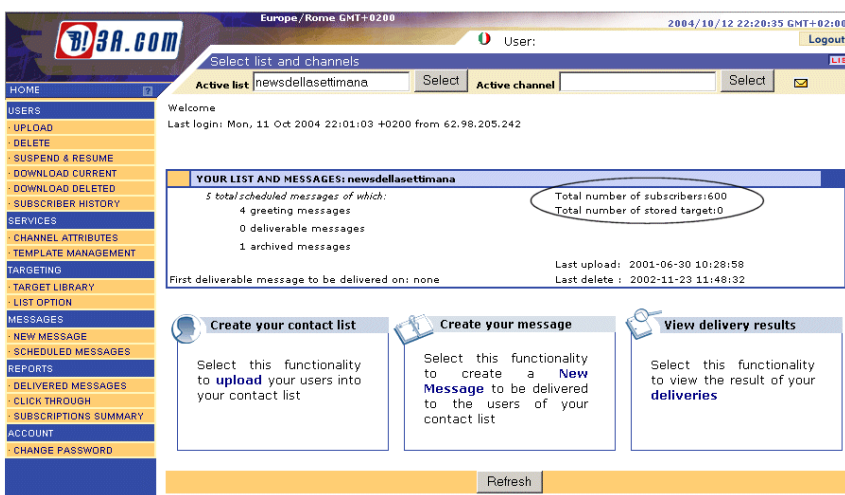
B!3A.COM

Europe/Rome GMT+0200

2004/10/12 22:20:35 GMT+02:0

User:

Logout

Select list and channels

LIS

Active list newsdellasettimana Select Active channel Select

HOME

USERS
· UPLOAD
· DELETE
· SUSPEND & RESUME
· DOWNLOAD CURRENT
· DOWNLOAD DELETED
· SUBSCRIBER HISTORY
SERVICES
· CHANNEL ATTRIBUTES
· TEMPLATE MANAGEMENT
TARGETING
· TARGET LIBRARY
· LIST OPTION
MESSAGES
· NEW MESSAGE
· SCHEDULED MESSAGES
REPORTS
· DELIVERED MESSAGES
· CLICK THROUGH
· SUBSCRIPTIONS SUMMARY
ACCOUNT
· CHANGE PASSWORD

Welcome
Last login: Mon, 11 Oct 2004 22:01:03 +0200 from 62.98.205.242

YOUR LIST AND MESSAGES: newsdellasettimana

5 total scheduled messages of which:
4 greeting messages
0 deliverable messages
1 archived messages

Total number of subscribers:600
Total number of stored target:0

Last upload: 2001-06-30 10:28:58
First deliverable message to be delivered on: none
Last delete : 2002-11-23 11:48:32

Create your contact list

Select this functionality to upload your users into your contact list

Create your message

Select this functionality to create a New Message to be delivered to the users of your contact list

View delivery results

Select this functionality to view the result of your deliveries

Refresh